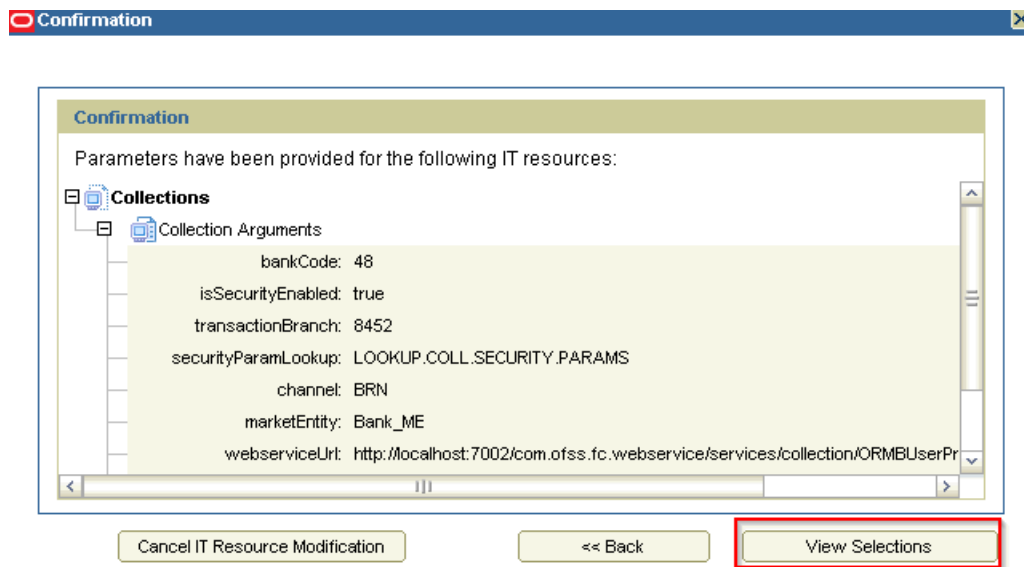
Confirmation

Confirmation

Parameters have been provided for the following IT resources:

Collections

Collection Arguments

| | |
|---|---|
| bankCode: | 48 |
| isSecurityEnabled: | true |
| transactionBranch: | 8452 |
| securityParamLookup: | LOOKUP.COLL.SECURITY.PARAMS |
| channel: | BRN |
| marketEntity: | Bank_ME |
| webserviceUrl: | http://localhost:7002/com.ofss.fc.webservice/services/collection/ORMBUserPr |

Cancel IT Resource Modification

<< Back

View Selections